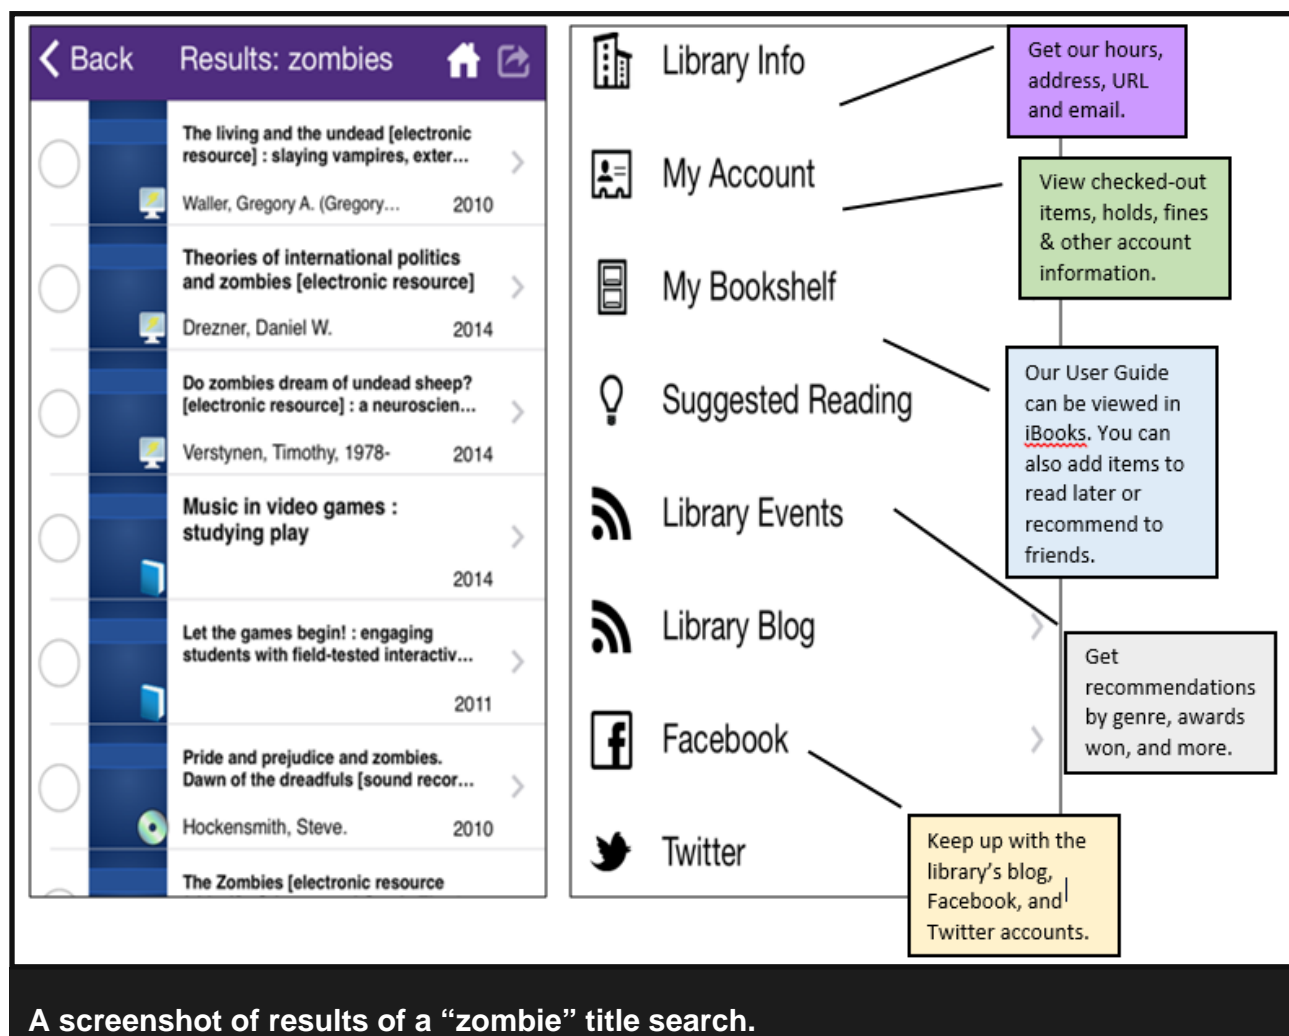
Back Results: zombies

The living and the undead [electronic resource] : slaying vampires, exter...
Waller, Gregory A. (Gregory... 2010

Theories of international politics and zombies [electronic resource]
Drezner, Daniel W. 2014

Do zombies dream of undead sheep? [electronic resource] : a neuroscien...
Verstynen, Timothy, 1978- 2014

Music in video games : studying play
2014

Let the games begin! : engaging students with field-tested interactiv...
2011

Pride and prejudice and zombies. Dawn of the dreadfuls [sound recor...
Hockensmith, Steve. 2010

The Zombies [electronic resource

Library Info

My Account

My Bookshelf

Suggested Reading

Library Events

Library Blog

Facebook

Twitter

Get our hours, address, URL and email.

View checked-out items, holds, fines & other account information.

Our User Guide can be viewed in iBooks. You can also add items to read later or recommend to friends.

Get recommendations by genre, awards won, and more.

Keep up with the library's blog, Facebook, and Twitter accounts.

A screenshot of results of a “zombie” title search.